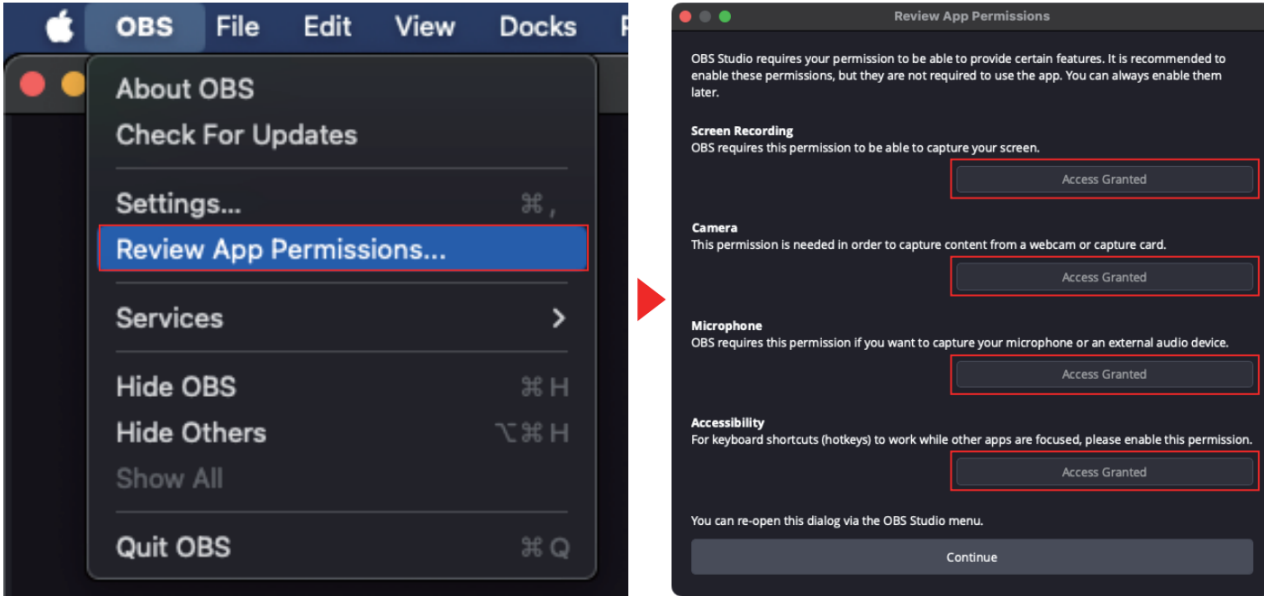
OBS File Edit View Docks

About OBS
Check For Updates

Settings... ⌘,
Review App Permissions...

Services >

Hide OBS ⌘H
Hide Others ⌥⌘H
Show All

Quit OBS ⌘Q

Review App Permissions

OBS Studio requires your permission to be able to provide certain features. It is recommended to enable these permissions, but they are not required to use the app. You can always enable them later.

Screen Recording
OBS requires this permission to be able to capture your screen.

Access Granted

Camera
This permission is needed in order to capture content from a webcam or capture card.

Access Granted

Microphone
OBS requires this permission if you want to capture your microphone or an external audio device.

Access Granted

Accessibility
For keyboard shortcuts (hotkeys) to work while other apps are focused, please enable this permission.

Access Granted

You can re-open this dialog via the OBS Studio menu.

Continue